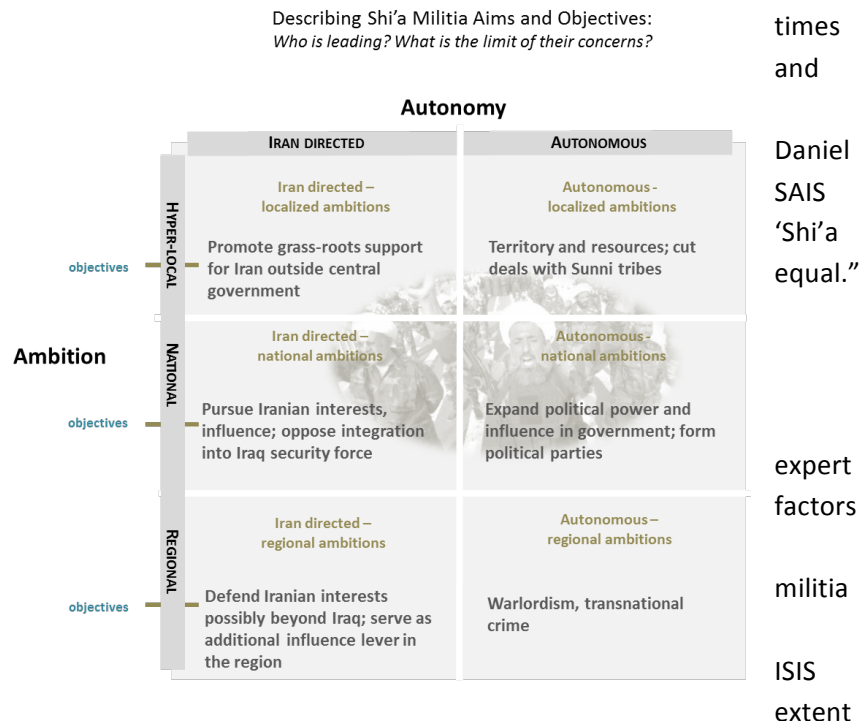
Describing Shi'a Militia Aims and Objectives:
*Who is leading? What is the limit of their concerns?*

times

and

Autonomy

Daniel

SAIS

'Shi'a

equal."

Ambition

| | IRAN DIRECTED | AUTONOMOUS |
|---|---|---|
| HYPER-LOCAL | Iran directed – localized ambitions<br>Promote grass-roots support for Iran outside central government | Autonomous - localized ambitions<br>Territory and resources; cut deals with Sunni tribes |
| NATIONAL | Iran directed – national ambitions<br>Pursue Iranian interests, influence; oppose integration into Iraq security force | Autonomous - national ambitions<br>Expand political power and influence in government; form political parties |
| REGIONAL | Iran directed – regional ambitions<br>Defend Iranian interests possibly beyond Iraq; serve as additional influence lever in the region | Autonomous – regional ambitions<br>Warlordism, transnational crime |

objectives

objectives

objectives

expert

factors

militia

ISIS

extent